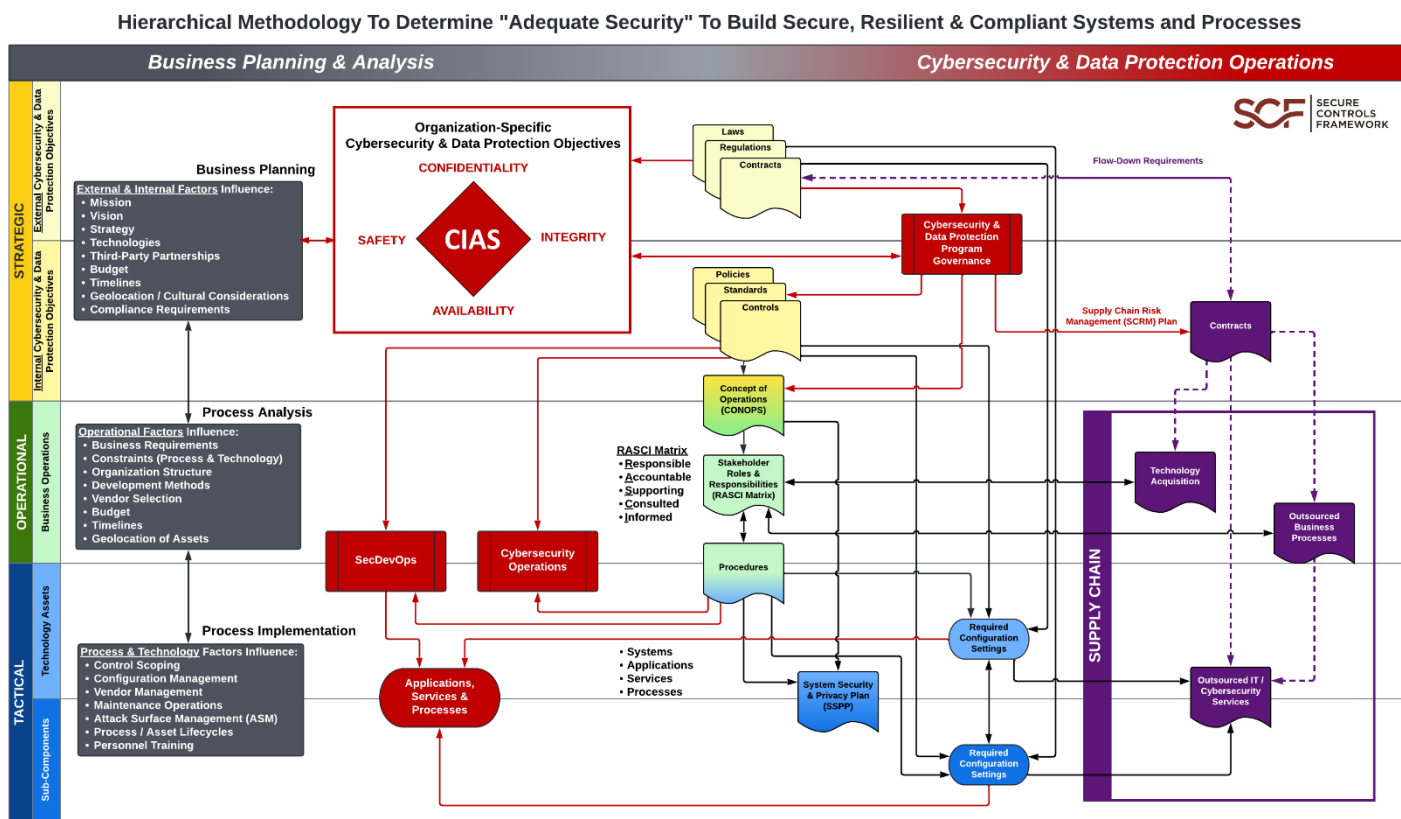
Hierarchical Methodology To Determine "Adequate Security" To Build Secure, Resilient & Compliant Systems and Processes

Business Planning & Analysis

Cybersecurity & Data Protection Operations

STRATEGIC

External Cybersecurity & Data Protection Objectives

Internal Cybersecurity & Data Protection Objectives

OPERATIONAL

Business Operations

TACTICAL

Technology Assets

Sub-Components

SCF SECURE CONTROLS FRAMEWORK

Business Planning

External & Internal Factors Influence:
• Mission
• Vision
• Strategy
• Technologies
• Third-Party Partnerships
• Budget
• Timelines
• Geolocation / Cultural Considerations
• Compliance Requirements

Organization-Specific Cybersecurity & Data Protection Objectives

CONFIDENTIALITY

SAFETY

CIAS

INTEGRITY

AVAILABILITY

Laws

Regulations

Contracts

Flow-Down Requirements

Cybersecurity & Data Protection Program Governance

Policies

Standards

Controls

Supply Chain Risk Management (SCRM) Plan

Contracts

Concept of Operations (CONOPS)

Process Analysis

Operational Factors Influence:
• Business Requirements
• Constraints (Process & Technology)
• Organization Structure
• Development Methods
• Vendor Selection
• Budget
• Timelines
• Geolocation of Assets

RASCI Matrix
• Responsible
• Accountable
• Supporting
• Consulted
• Informed

Stakeholder Roles & Responsibilities (RASCI Matrix)

Technology Acquisition

Outsourced Business Processes

SUPPLY CHAIN

SecDevOps

Cybersecurity Operations

Procedures

Process Implementation

Process & Technology Factors Influence:
• Control Scoping
• Configuration Management
• Vendor Management
• Maintenance Operations
• Attack Surface Management (ASM)
• Process / Asset Lifecycles
• Personnel Training

Applications, Services & Processes

• Systems
• Applications
• Services
• Processes

Required Configuration Settings

System Security & Privacy Plan (SSPP)

Outsourced IT / Cybersecurity Services

Required Configuration Settings